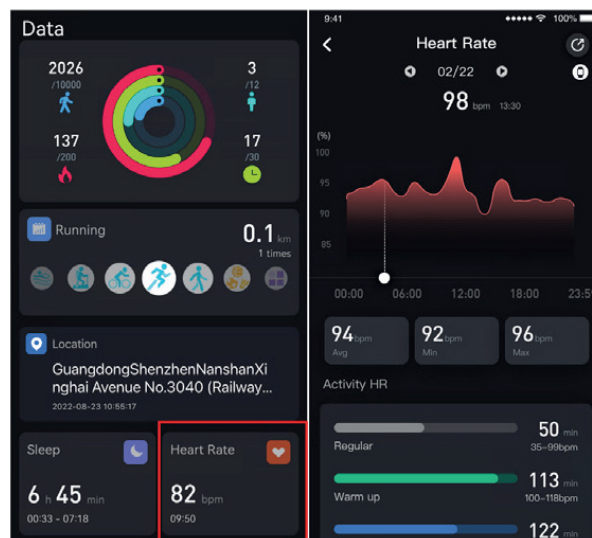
Data

2026
/10000

3
/12

137
/200

17
/30

Running

0.1 km
1 times

Location

GuangdongShenzhenNanshanXinghai Avenue No.3040 (Railway...

2022-08-23 10:55:17

Sleep

6 h 45 min

00:33 - 07:18

Heart Rate

82 bpm

09:50

9:41

100%

Heart Rate

02/22

98 bpm 13:30

(%)
100
95
90
85

00:00 06:00 12:00 18:00 23:5

94 bpm
Avg

92 bpm
Min

96 bpm
Max

Activity HR

Regular
50 min
35~99bpm

Warm up
113 min
100~118bpm

122 min